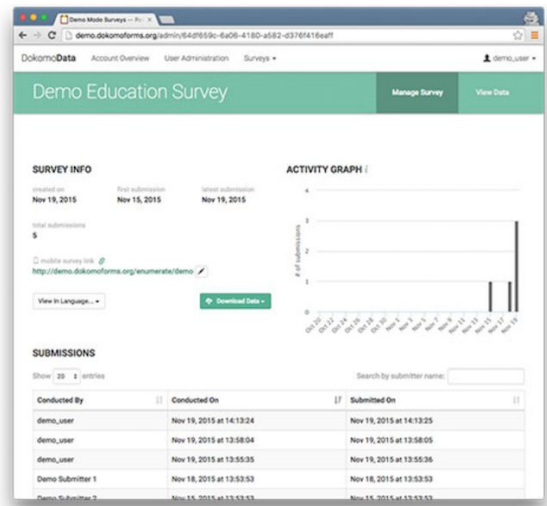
Demo Mode Surveys — Po ×

demo.dokomoforms.org/admin/64df659c-6a06-4180-a582-d376f416eaff

DokomoData Account Overview User Administration Surveys ▾ demo_user ▾

Demo Education Survey

Manage Survey

View Data

SURVEY INFO

created on
Nov 19, 2015

first submission
Nov 15, 2015

latest submission
Nov 19, 2015

total submissions
5

mobile survey link
http://demo.dokomoforms.org/enumerate/demo

View In Language... ▾

Download Data ▾

ACTIVITY GRAPH

# of submissions

4
3
2
1
0

Oct 20 Oct 22 Oct 24 Oct 26 Oct 28 Oct 30 Nov 1 Nov 3 Nov 5 Nov 7 Nov 9 Nov 11 Nov 13 Nov 15 Nov 17 Nov 19

SUBMISSIONS

Show 20 entries

Search by submitter name:

| Conducted By | Conducted On | Submitted On |
|---|---|---|
| demo_user | Nov 19, 2015 at 14:13:24 | Nov 19, 2015 at 14:13:25 |
| demo_user | Nov 19, 2015 at 13:58:04 | Nov 19, 2015 at 13:58:05 |
| demo_user | Nov 19, 2015 at 13:55:35 | Nov 19, 2015 at 13:55:36 |
| Demo Submitter 1 | Nov 18, 2015 at 13:53:53 | Nov 18, 2015 at 13:53:53 |
| Demo Submitter 2 | Nov 15, 2015 at 13:53:53 | Nov 15, 2015 at 13:53:53 |